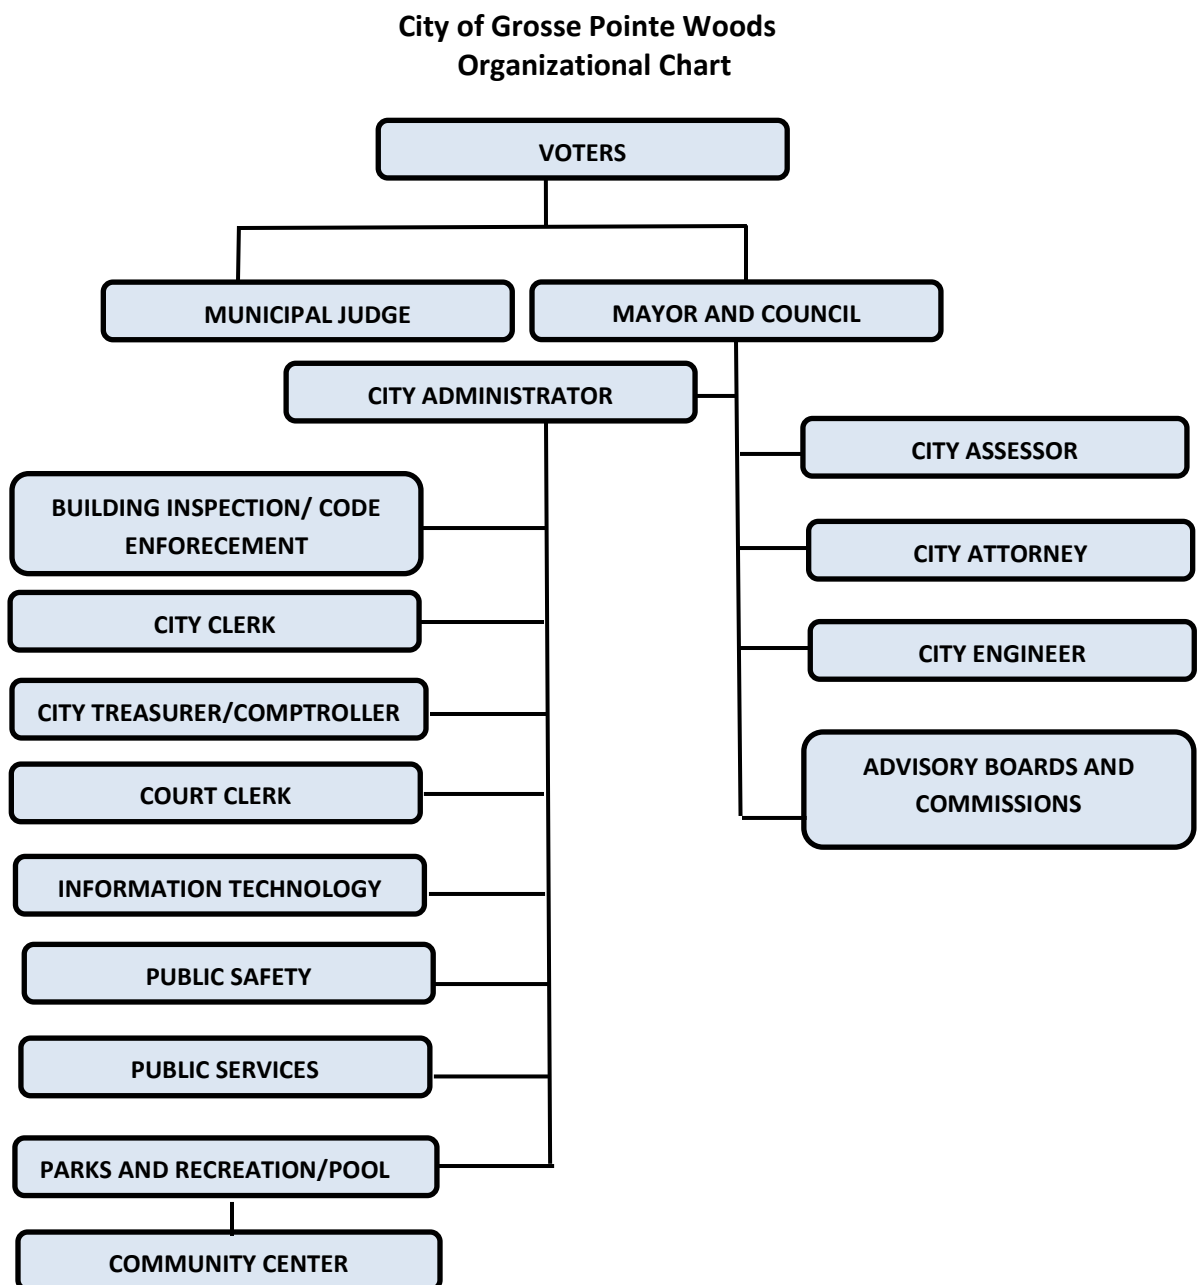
City of Grosse Pointe Woods
Organizational Chart

VOTERS

MUNICIPAL JUDGE

MAYOR AND COUNCIL

CITY ADMINISTRATOR

CITY ASSESSOR

CITY ATTORNEY

CITY ENGINEER

ADVISORY BOARDS AND COMMISSIONS

BUILDING INSPECTION/ CODE ENFORECEMENT

CITY CLERK

CITY TREASURER/COMPTROLLER

COURT CLERK

INFORMATION TECHNOLOGY

PUBLIC SAFETY

PUBLIC SERVICES

PARKS AND RECREATION/POOL

COMMUNITY CENTER